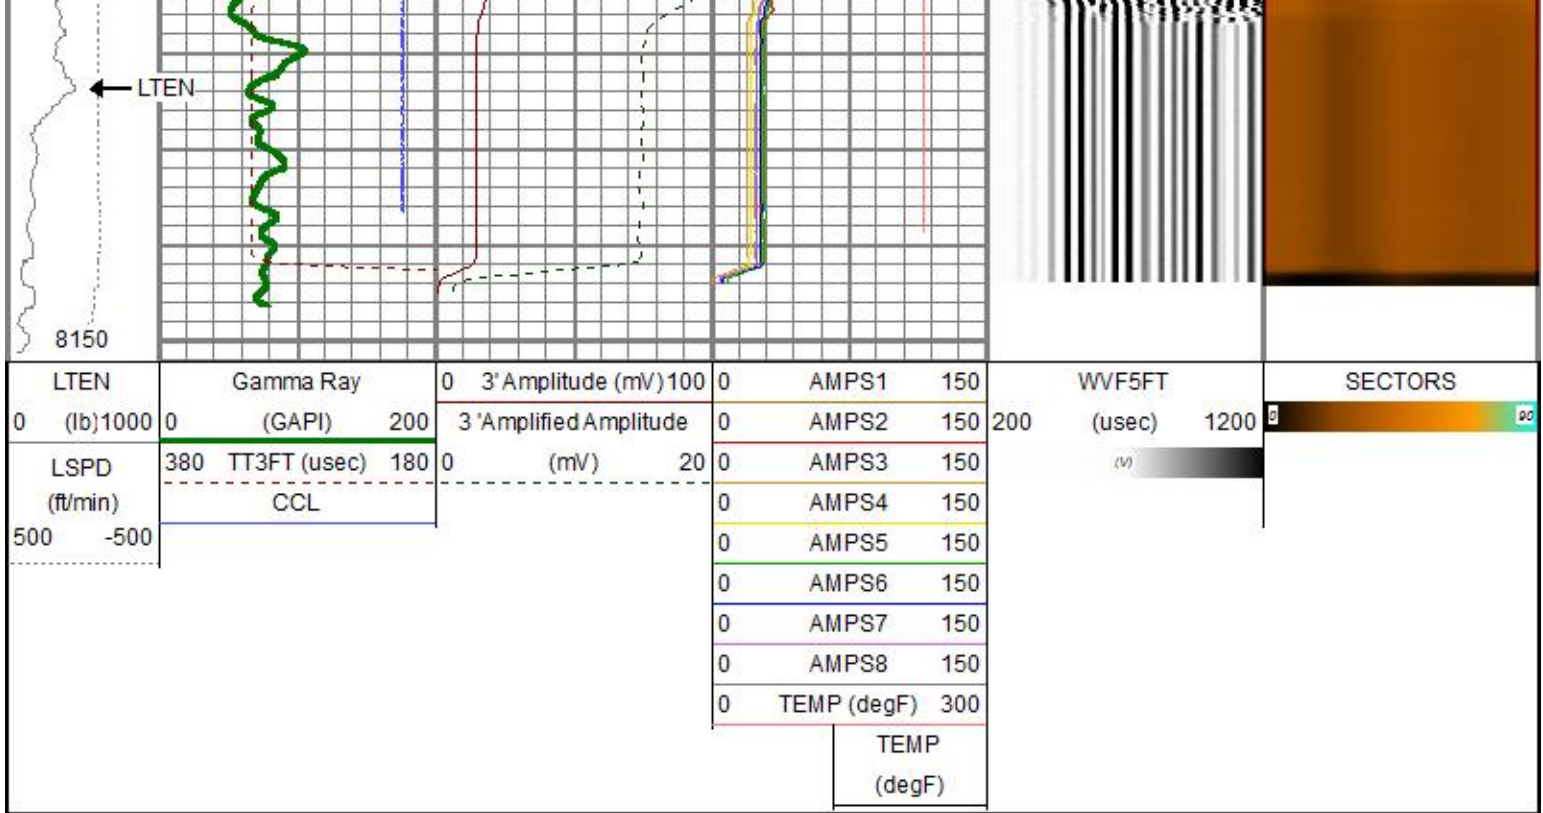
LTEN

8150

| LTEN | Gamma Ray | 0 3' Amplitude (mV) 100 | 0 AMPS1 150 | WVF5FT | SECTORS |
|---|---|---|---|---|---|
| 0 (lb) 1000 | 0 (GAPI) 200 | 3 'Amplified Amplitude | 0 AMPS2 150 | 200 (usec) 1200 | 0 90 |
| LSPD | 380 TT3FT (usec) 180 | 0 (mV) 20 | 0 AMPS3 150 | (V) | |
| (ft/min) | CCL | | 0 AMPS4 150 | | |
| 500 -500 | | | 0 AMPS5 150 | | |
| | | | 0 AMPS6 150 | | |
| | | | 0 AMPS7 150 | | |
| | | | 0 AMPS8 150 | | |
| | | | 0 TEMP (degF) 300 | | |
| | | | TEMP (degF) | | |